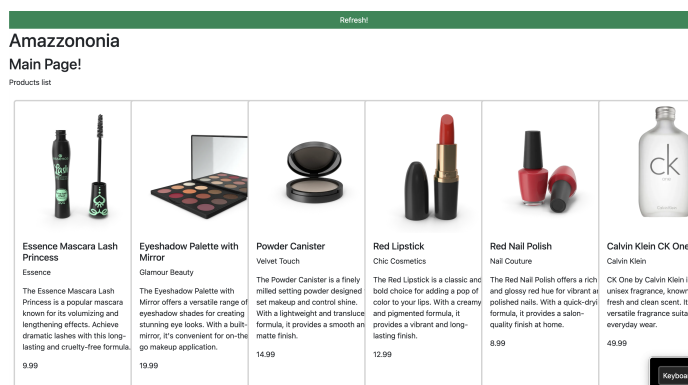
Refresh!

Amazzonomia

Main Page!

Products list

Essence Mascara Lash Princess

Essence

The Essence Mascara Lash Princess is a popular mascara known for its volumizing and lengthening effects. Achieve dramatic lashes with this long-lasting and cruelty-free formula.

9.99

Eyeshadow Palette with Mirror

Glamour Beauty

The Eyeshadow Palette with Mirror offers a versatile range of eyeshadow shades for creating stunning eye looks. With a built-in mirror, it's convenient for on-the-go makeup application.

19.99

Powder Canister

Velvet Touch

The Powder Canister is a finely milled setting powder designed to set makeup and control shine. With a lightweight and transluce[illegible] formula, it provides a smooth an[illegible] matte finish.

14.99

Red Lipstick

Chic Cosmetics

The Red Lipstick is a classic and bold choice for adding a pop of color to your lips. With a creamy and pigmented formula, it provides a vibrant and long-lasting finish.

12.99

Red Nail Polish

Nail Couture

The Red Nail Polish offers a rich and glossy red hue for vibrant a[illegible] polished nails. With a quick-dry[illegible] formula, it provides a salon-quality finish at home.

8.99

Calvin Klein CK One

Calvin Klein

CK One by Calvin Klein is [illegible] unisex fragrance, known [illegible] fresh and clean scent. It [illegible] versatile fragrance suita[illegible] everyday wear.

49.99

Keyboa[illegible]